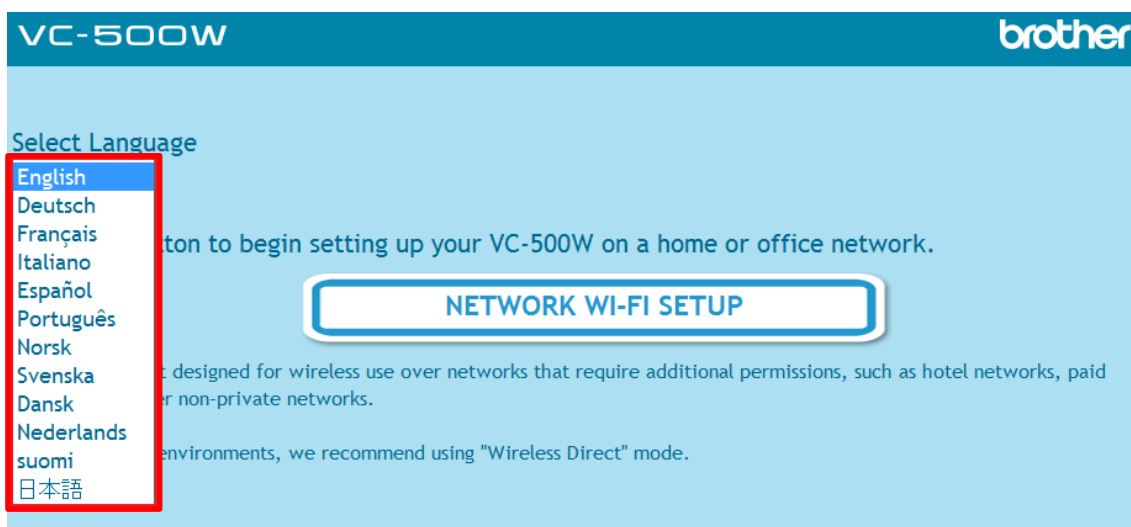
VC-500W

brother

Select Language

English
Deutsch
Français
Italiano
Español
Português
Norsk
Svenska
Dansk
Nederlands
suomi
日本語

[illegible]tton to begin setting up your VC-500W on a home or office network.

NETWORK WI-FI SETUP

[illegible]t designed for wireless use over networks that require additional permissions, such as hotel networks, paid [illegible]er non-private networks.

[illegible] environments, we recommend using "Wireless Direct" mode.